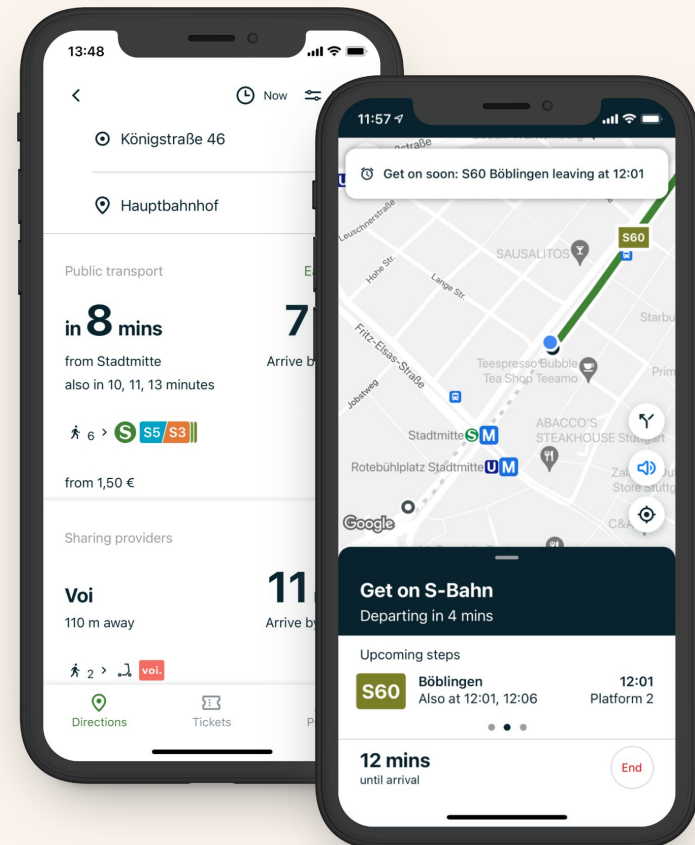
13:48

Now

Königstraße 46

Hauptbahnhof

Public transport

E

in 8 mins

7

from Stadtmitte

Arrive b

also in 10, 11, 13 minutes

6 > S S5 S3

from 1,50 €

Sharing providers

Voi

11

110 m away

Arrive b

2 > voi.

Directions

Tickets

P

11:57

Get on soon: S60 Böblingen leaving at 12:01

S60

SAUSALITOS

Leuschnerstraße

Hohe Str.

Lange Str.

Fritz-Elsas-Straße

Jobstweg

Teespresso Bubble Tea Shop Teeamo

Starbu

Prim

Stadtmitte S U

ABACCO'S STEAKHOUSE Stuttgart

Rotebühlplatz Stadtmitte U

Zal Store Stuttg

C&A

Google

Get on S-Bahn

Departing in 4 mins

Upcoming steps

S60

Böblingen

12:01

Also at 12:01, 12:06

Platform 2

12 mins

until arrival

End